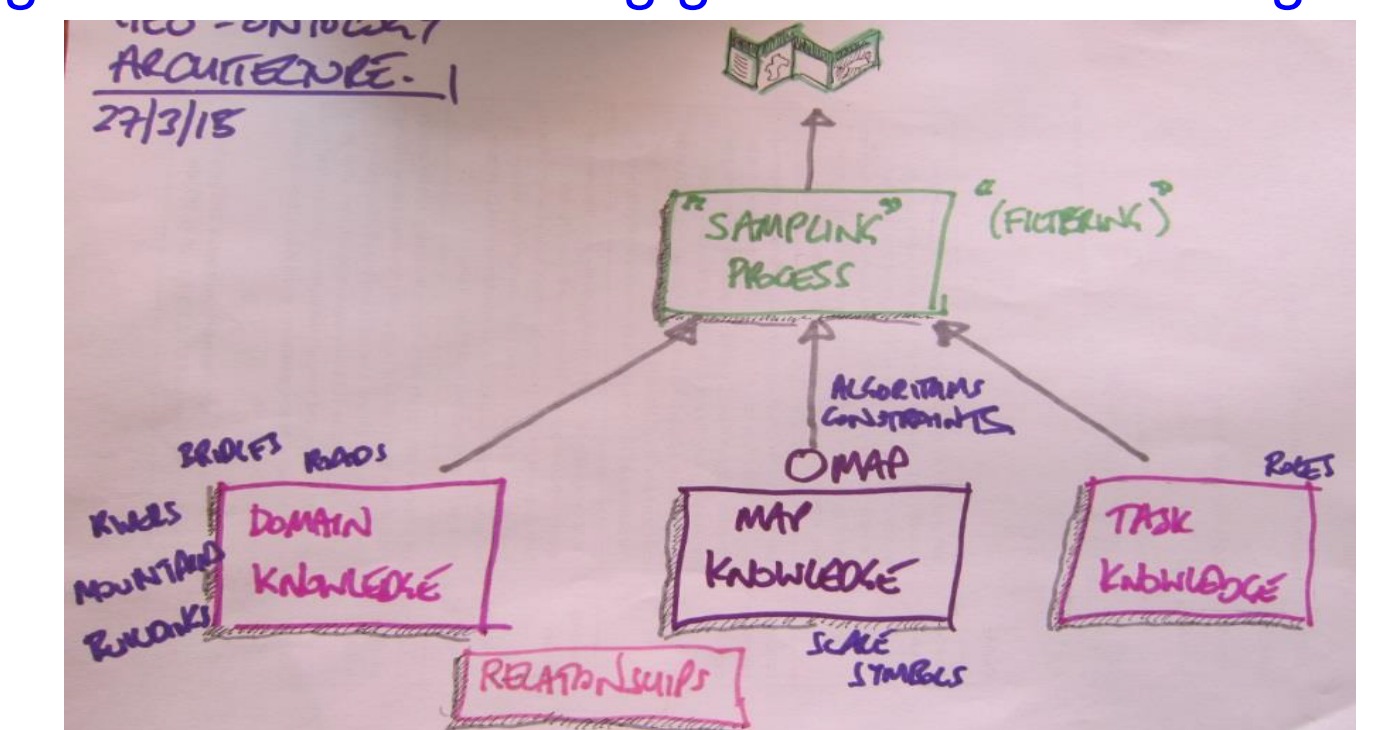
GEO-ONTOLOGY ARCHITECTURE. 1
27/3/15

"SAMPLING" PROCESS

"(FILTERING)"

ALGORITHMS CONSTRAINTS

BRIDGES ROADS
RIVERS
MOUNTAINS
RUNWAYS

DOMAIN KNOWLEDGE

OMAP

MAP KNOWLEDGE

ROLES

TASK KNOWLEDGE

SCALE SYMBOLS

RELATIONSHIPS